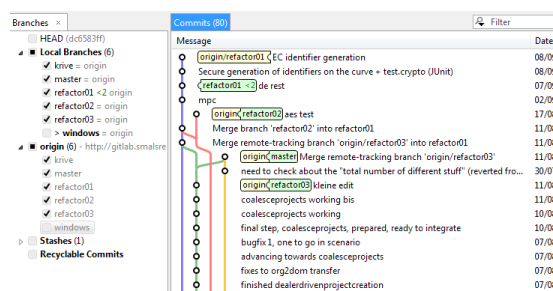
Branches ×

HEAD (dc6583ff)
Local Branches (6)
krive = origin
master = origin
refactor01 <2 origin
refactor02 = origin
refactor03 = origin
> windows = origin
origin (6) - http://gitlab.smalsre
krive
master
refactor01
refactor02
refactor03
windows
Stashes (1)
Recyclable Commits

Commits (80)

Filter

Message | Date
origin/refactor01 EC identifier generation | 08/0
Secure generation of identifiers on the curve + test.crypto (JUnit) | 08/0
refactor01 <2 de rest | 07/0
mpc | 02/0
origin refactor02 aes test | 17/0
Merge branch 'refactor02' into refactor01 | 11/0
Merge remote-tracking branch 'origin/refactor03' into refactor01 | 11/0
origin master Merge remote-tracking branch 'origin/refactor03' | 11/0
need to check about the "total number of different stuff" (reverted fro... | 30/0
origin refactor03 kleine edit | 11/0
coalescprojects working bis | 11/0
coalescprojects working | 11/0
final step, coalesceprojects, prepared, ready to integrate | 11/0
bugfix 1, one to go in scenario | 07/0
advancing towards coalesceprojects | 07/0
fixes to org2dom transfer | 07/0
finished dealerdrivenprojectcreation | 07/0